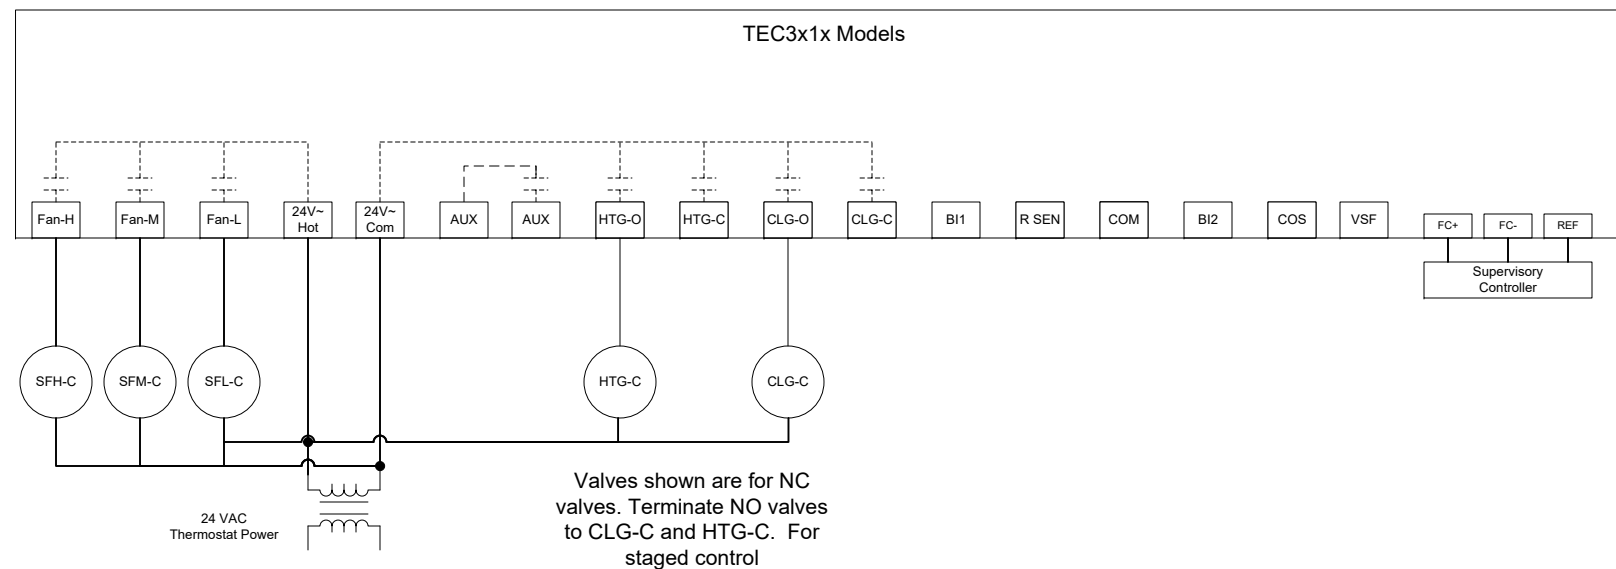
TEC3x1x Models

Fan-H
Fan-M
Fan-L
24V~ Hot
24V~ Com
AUX
AUX
HTG-O
HTG-C
CLG-O
CLG-C
BI1
R SEN
COM
BI2
COS
VSF
FC+
FC-
REF

Supervisory Controller

SFH-C
SFM-C
SFL-C
HTG-C
CLG-C

24 VAC Thermostat Power

Valves shown are for NC valves. Terminate NO valves to CLG-C and HTG-C. For staged control